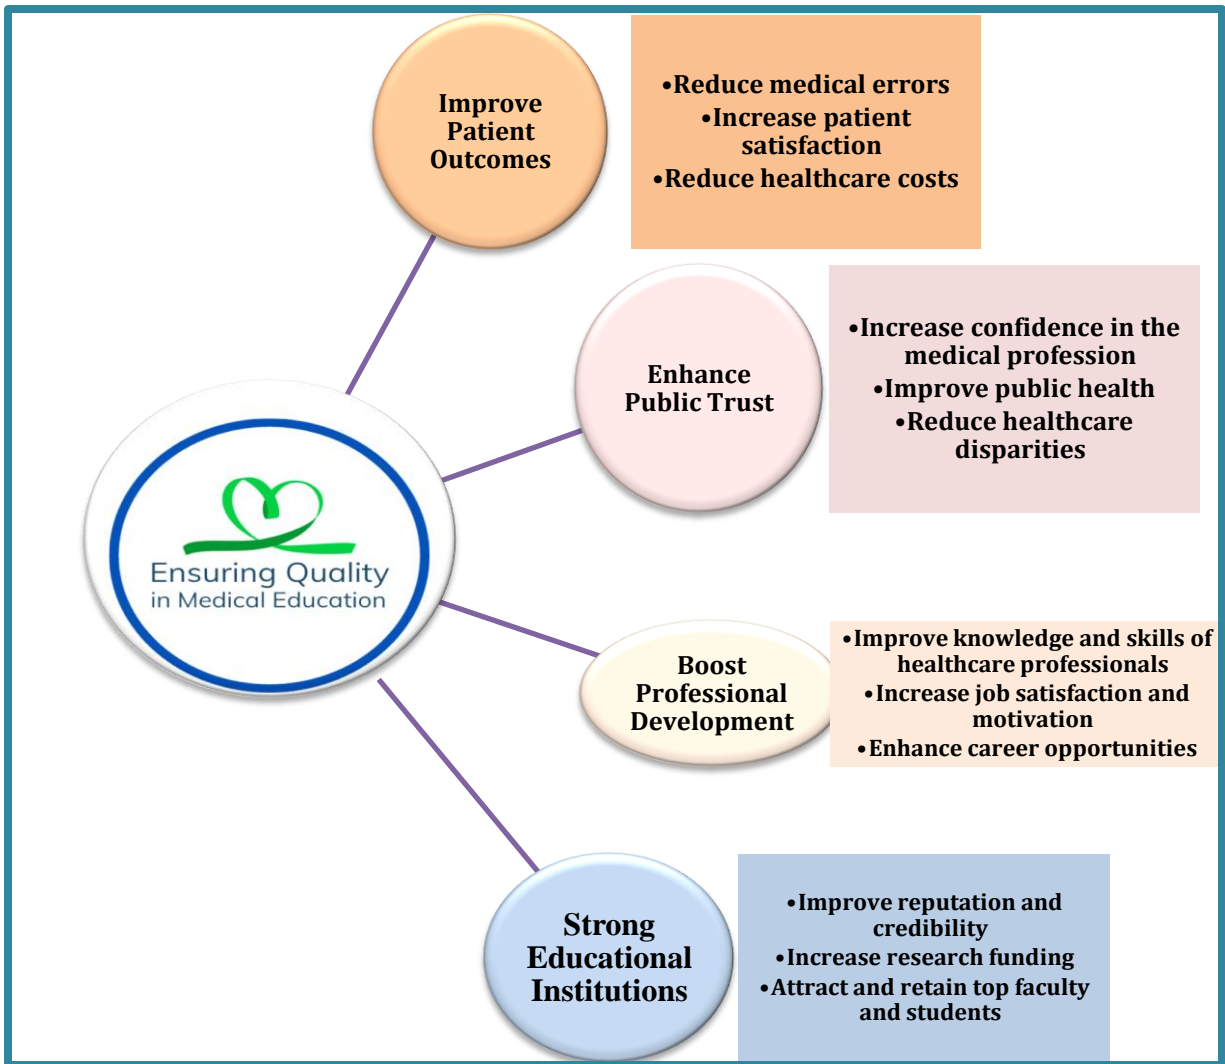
Improve Patient Outcomes

•Reduce medical errors
•Increase patient satisfaction
•Reduce healthcare costs

Enhance Public Trust

•Increase confidence in the medical profession
•Improve public health
•Reduce healthcare disparities

Ensuring Quality in Medical Education

Boost Professional Development

•Improve knowledge and skills of healthcare professionals
•Increase job satisfaction and motivation
•Enhance career opportunities

Strong Educational Institutions

•Improve reputation and credibility
•Increase research funding
•Attract and retain top faculty and students